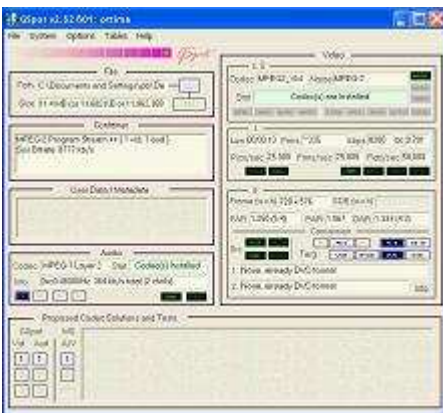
GSpot v2.52 B01: ortiz.m

File System Options Tables Help

GSpot

File

Path C:\Documents and Settings\ortiz\De

Size 31.4 MiB

Container

MPEG-2 Program Stream ## [1 vid, 1 aud]
Total Bitrate 8777 kb/s

User Data / Metadata

Audio

Codec MPEG-1 Layer 2 Stat Codec(s) Installed

Proposed Codec Solutions and Tests

Video

Codec MPEG2_V4 Name MPEG-2

Stat Codec(s) are Installed

Len 00:00:13 Frms 335 kbps 8200

Frms/sec 25.000 Flds/sec 25.000 Pics/sec 50.000

Frame (wxh) 720 x 576 SDE (wxh)

SAR 1.250 (5:4) PAR 1.067 DAR 1.333 (4:3)

Conversion

1. None, already DVD format

2. None, already DVD format

Info